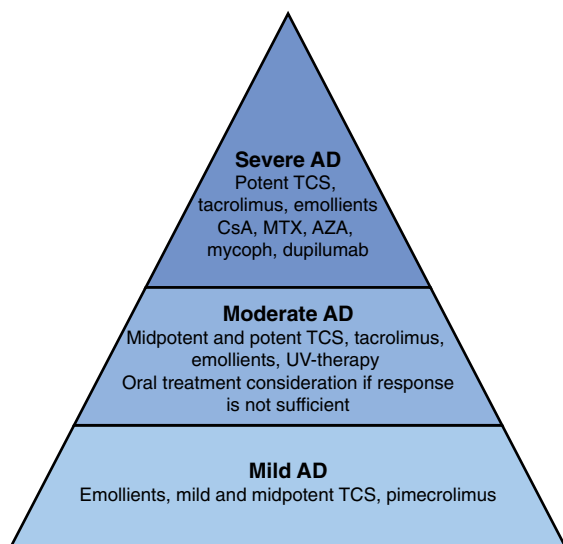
Severe AD
Potent TCS, tacrolimus, emollients CsA, MTX, AZA, mycoph, dupilumab

Moderate AD
Midpotent and potent TCS, tacrolimus, emollients, UV-therapy
Oral treatment consideration if response is not sufficient

Mild AD
Emollients, mild and midpotent TCS, pimecrolimus